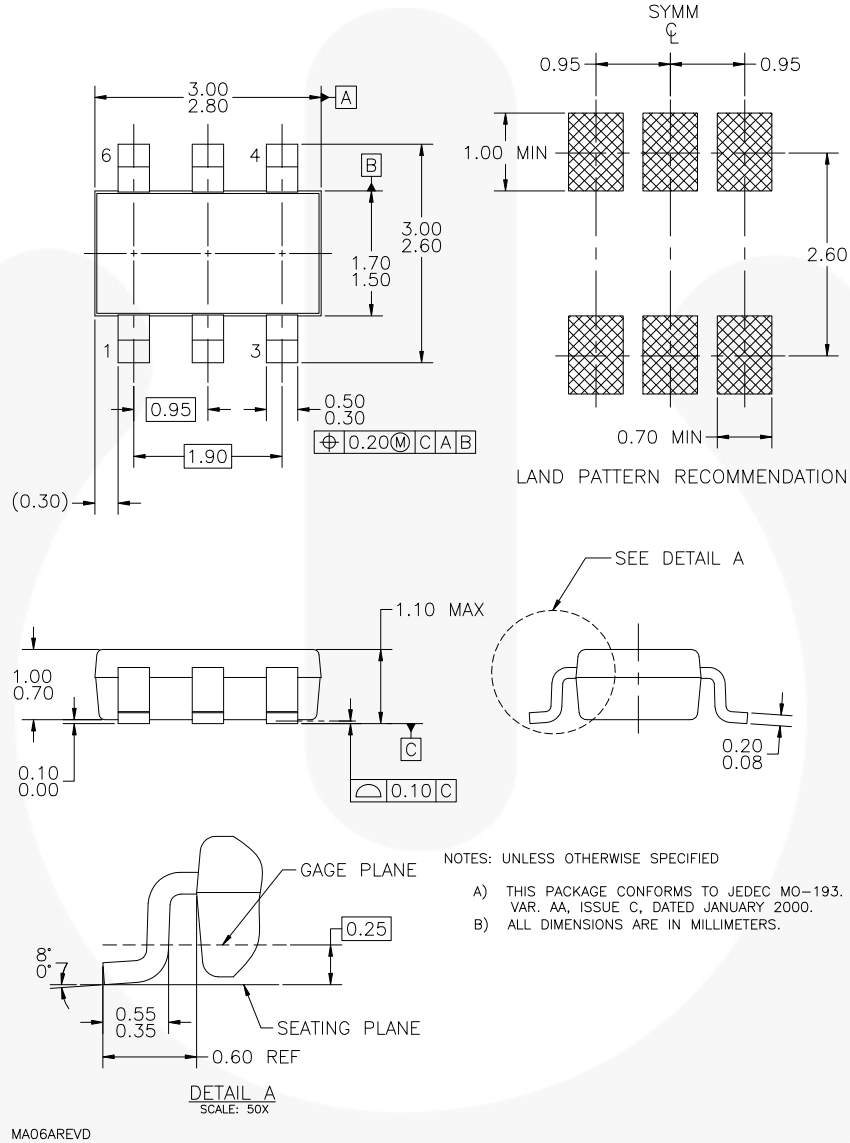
SYMM
℄

0.95
0.95

3.00
2.80
A

6
4
B

1.00 MIN

3.00
2.60

1.70
1.50

2.60

1
3

0.95
0.50
0.30

1.90
⌖ 0.20Ⓜ C A B

0.70 MIN

LAND PATTERN RECOMMENDATION

(0.30)

SEE DETAIL A

1.10 MAX

1.00
0.70

C

0.10
0.00

⌓ 0.10 C

0.20
0.08

GAGE PLANE

NOTES: UNLESS OTHERWISE SPECIFIED

A) THIS PACKAGE CONFORMS TO JEDEC MO-193. VAR. AA, ISSUE C, DATED JANUARY 2000.
B) ALL DIMENSIONS ARE IN MILLIMETERS.

0.25

8°
0°

0.55
0.35

SEATING PLANE

0.60 REF

DETAIL A
SCALE: 50X

MA06AREVD